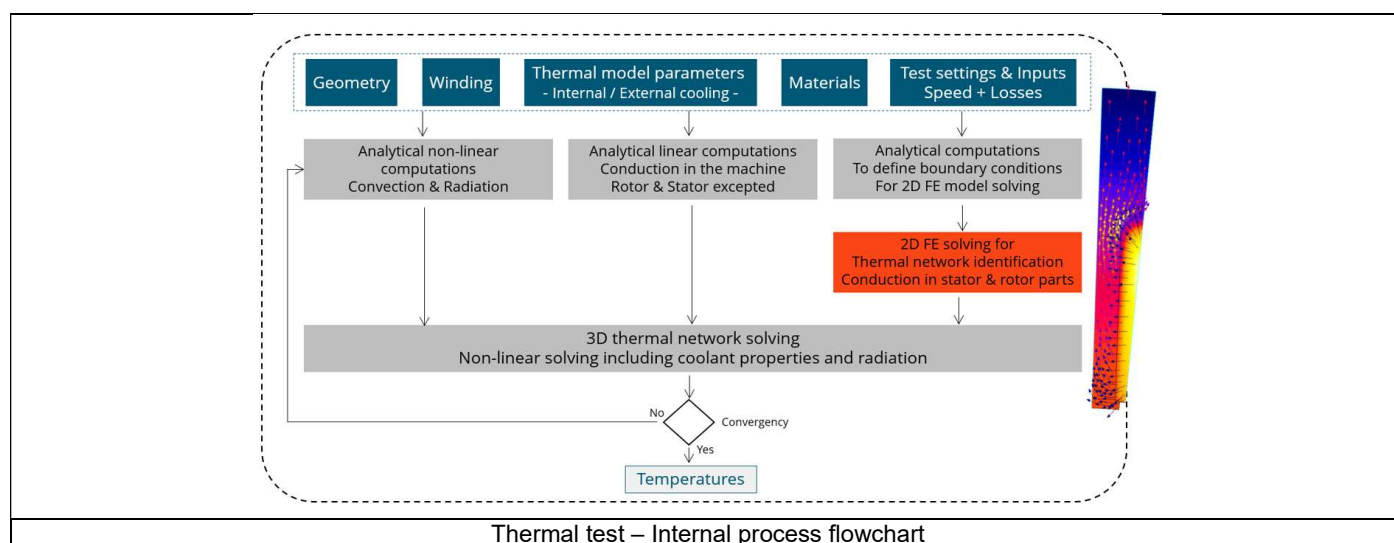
Geometry

Winding

Thermal model parameters
- Internal / External cooling -

Materials

Test settings & Inputs
Speed + Losses

Analytical non-linear computations
Convection & Radiation

Analytical linear computations
Conduction in the machine
Rotor & Stator excepted

Analytical computations
To define boundary conditions
For 2D FE model solving

2D FE solving for
Thermal network identification
Conduction in stator & rotor parts

3D thermal network solving
Non-linear solving including coolant properties and radiation

No

Convergency

Yes

Temperatures

Thermal test – Internal process flowchart